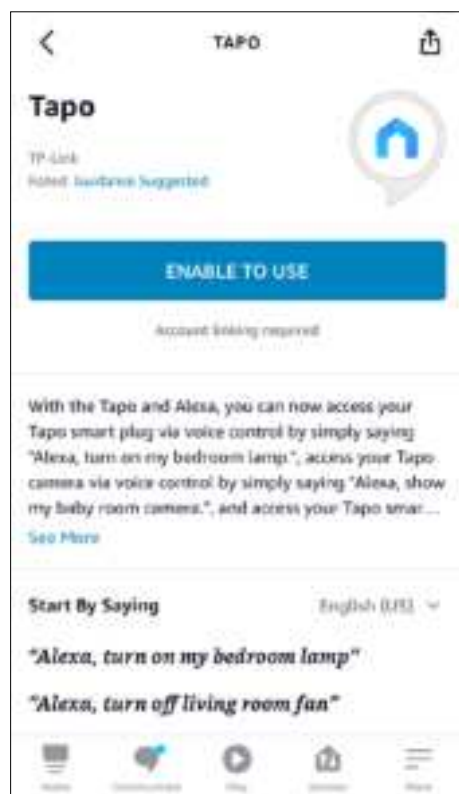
TAPO

Tapo

TP-Link

Rated: Guidance Suggested

ENABLE TO USE

Account linking required

With the Tapo and Alexa, you can now access your Tapo smart plug via voice control by simply saying "Alexa, turn on my bedroom lamp.", access your Tapo camera via voice control by simply saying "Alexa, show my baby room camera.", and access your Tapo smar...

See More

Start By Saying

English (US)

"Alexa, turn on my bedroom lamp"

"Alexa, turn off living room fan"

Home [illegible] Play Devices More